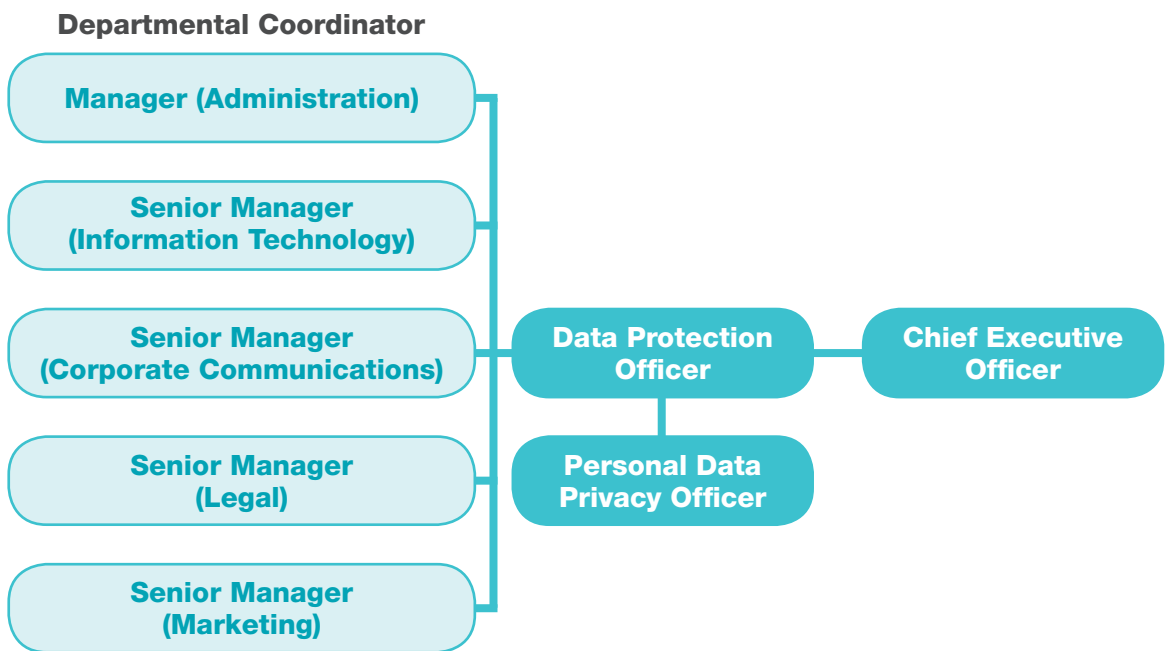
Departmental Coordinator

Manager (Administration)

Senior Manager (Information Technology)

Senior Manager (Corporate Communications)

Senior Manager (Legal)

Senior Manager (Marketing)

Data Protection Officer

Chief Executive Officer

Personal Data Privacy Officer